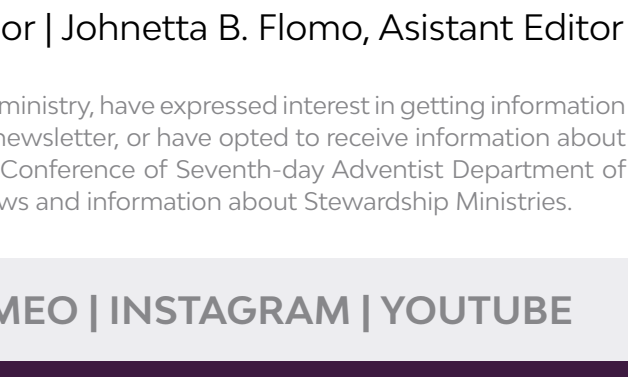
or | Johnetta B. Flomo, Asistant Editor

ministry, have expressed interest in getting information newsletter, or have opted to receive information about Conference of Seventh-day Adventist Department of ws and information about Stewardship Ministries.

MEO | INSTAGRAM | YOUTUBE